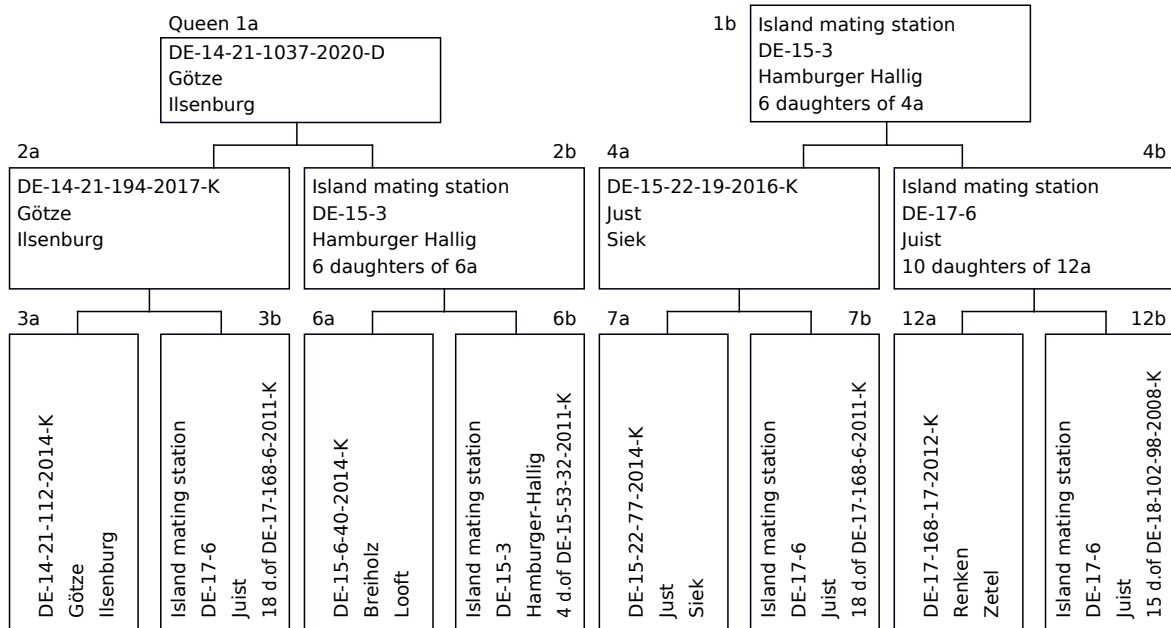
Queen 1a
DE-14-21-1037-2020-D
Götze
Ilsenburg

1b
Island mating station
DE-15-3
Hamburger Hallig
6 daughters of 4a

2a
DE-14-21-194-2017-K
Götze
Ilsenburg

2b
Island mating station
DE-15-3
Hamburger Hallig
6 daughters of 6a

4a
DE-15-22-19-2016-K
Just
Siek

4b
Island mating station
DE-17-6
Juist
10 daughters of 12a

3a
DE-14-21-112-2014-K
Götze
Ilsenburg

3b
Island mating station
DE-17-6
Juist
18 d.of DE-17-168-6-2011-K

6a
DE-15-6-40-2014-K
Breiholz
Looft

6b
Island mating station
DE-15-3
Hamburger-Hallig
4 d.of DE-15-53-32-2011-K

7a
DE-15-22-77-2014-K
Just
Siek

7b
Island mating station
DE-17-6
Juist
18 d.of DE-17-168-6-2011-K

12a
DE-17-168-17-2012-K
Renken
Zetel

12b
Island mating station
DE-17-6
Juist
15 d.of DE-18-102-98-2008-K